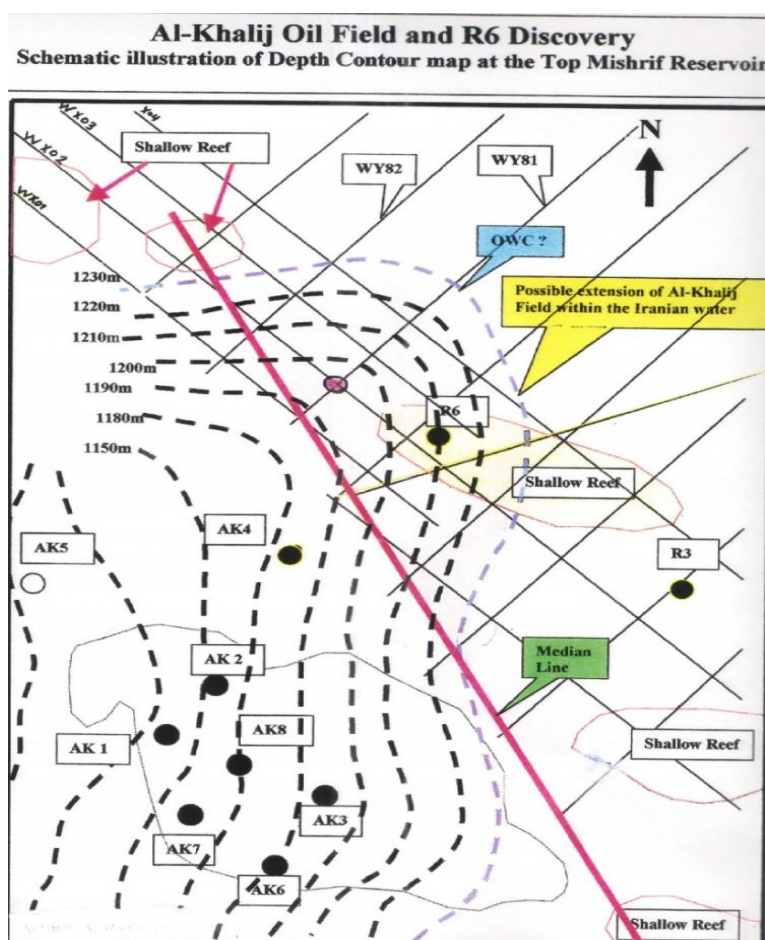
Al-Khalij Oil Field and R6 Discovery
Schematic illustration of Depth Contour map at the Top Mishrif Reservoir

WX03
Y04
WX02
WX01
Shallow Reef
WY82
WY81
N
OWC ?
Possible extension of Al-Khalij Field within the Iranian water
1230m
1220m
1210m
1200m
1190m
1180m
1150m
R6
Shallow Reef
AK4
AK5
R3
AK 2
Median Line
AK8
AK 1
Shallow Reef
AK3
AK7
AK6
Shallow Reef
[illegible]